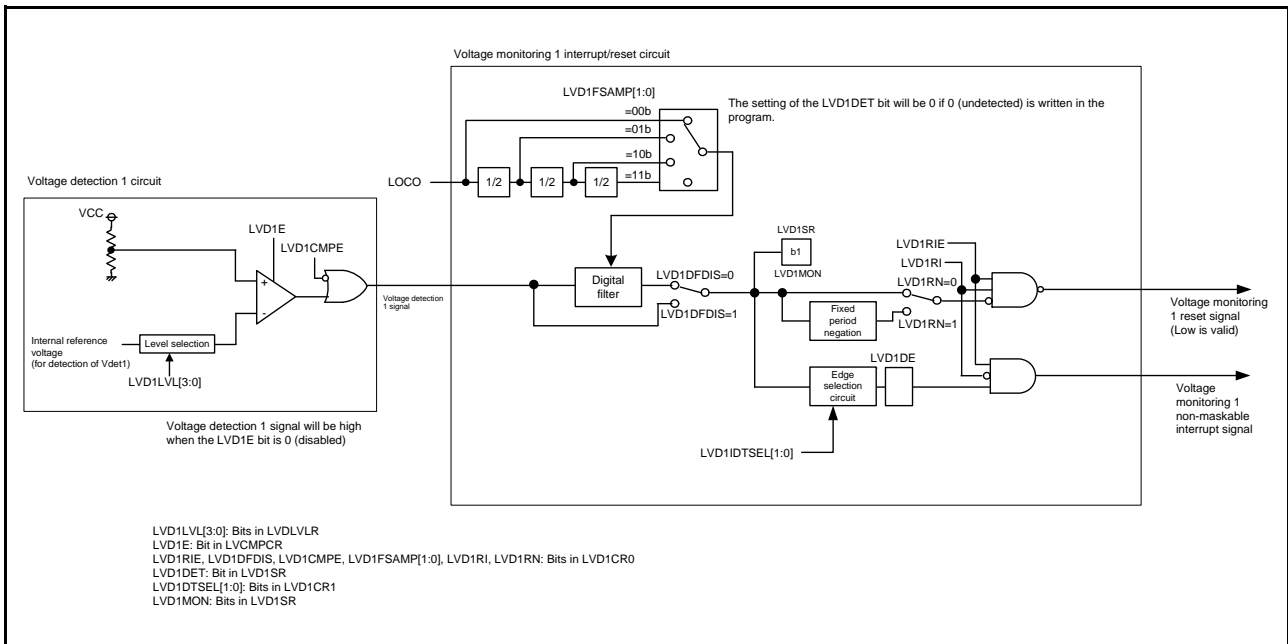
Voltage monitoring 1 interrupt/reset circuit

LVD1FSAMP[1:0]

The setting of the LVD1DET bit will be 0 if 0 (undetected) is written in the program.

=00b
=01b
=10b
=11b

Voltage detection 1 circuit

LOCO

1/2
1/2
1/2

VCC

LVD1E

LVD1CMPE

LVD1SR

b1

LVD1MON

LVD1RIE

LVD1RI

LVD1RN=0

+

-

Voltage detection 1 signal

Digital filter

LVD1DFDIS=0

LVD1DFDIS=1

Fixed period negation

LVD1RN=1

Voltage monitoring 1 reset signal (Low is valid)

Internal reference voltage (for detection of Vdet1)

Level selection

LVD1LVL[3:0]

LVD1DE

Edge selection circuit

Voltage monitoring 1 non-maskable interrupt signal

Voltage detection 1 signal will be high when the LVD1E bit is 0 (disabled)

LVD1IDTSEL[1:0]

LVD1LVL[3:0]: Bits in LVDLVLR
LVD1E: Bit in LVCMPCR
LVD1RIE, LVD1DFDIS, LVD1CMPE, LVD1FSAMP[1:0], LVD1RI, LVD1RN: Bits in LVD1CR0
LVD1DET: Bit in LVD1SR
LVD1DTSEL[1:0]: Bits in LVD1CR1
LVD1MON: Bits in LVD1SR